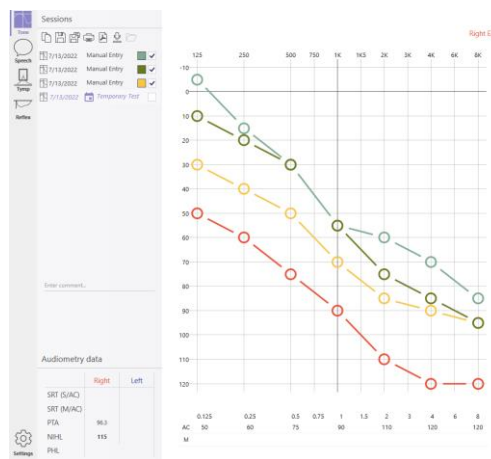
Tone
Speech
Tymp
Reflex
Settings

Sessions

7/13/2022 Manual Entry
7/13/2022 Manual Entry
7/13/2022 Manual Entry
7/13/2022 Temporary Test

Enter comment...

Audiometry data

| | Right | Left |
|---|---|---|
| SRT (S/AC) | | |
| SRT (M/AC) | | |
| PTA | 98.3 | |
| NIHL | 115 | |
| PHL | | |

Right E

125 250 500 750 1K 1K5 2K 3K 4K 6K 8K

-10
0
10
20
30
40
50
60
70
80
90
100
110
120

| | 0.125 | 0.25 | 0.5 | 0.75 | 1 | 1.5 | 2 | 3 | 4 | 6 | 8 |
|---|---|---|---|---|---|---|---|---|---|---|---|
| AC | 50 | 60 | 75 | | 90 | | 110 | | 120 | | 120 |
| M | | | | | | | | | | | |